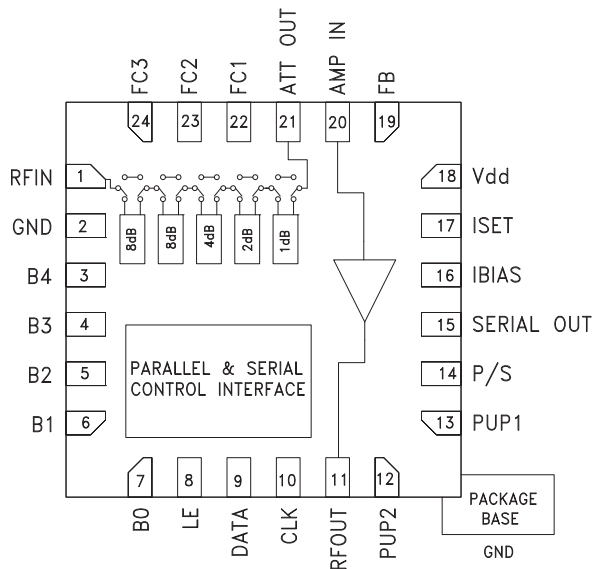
FC3
24
FC2
23
FC1
22
ATT OUT
21
AMP IN
20
FB
19

RFIN
1
GND
2
B4
3
B3
4
B2
5
B1
6

8dB
8dB
4dB
2dB
1dB

PARALLEL & SERIAL CONTROL INTERFACE

18
Vdd
17
ISET
16
IBIAS
15
SERIAL OUT
14
P/S
13
PUP1

7
B0
8
LE
9
DATA
10
CLK
11
RFOUT
12
PUP2

PACKAGE BASE
GND